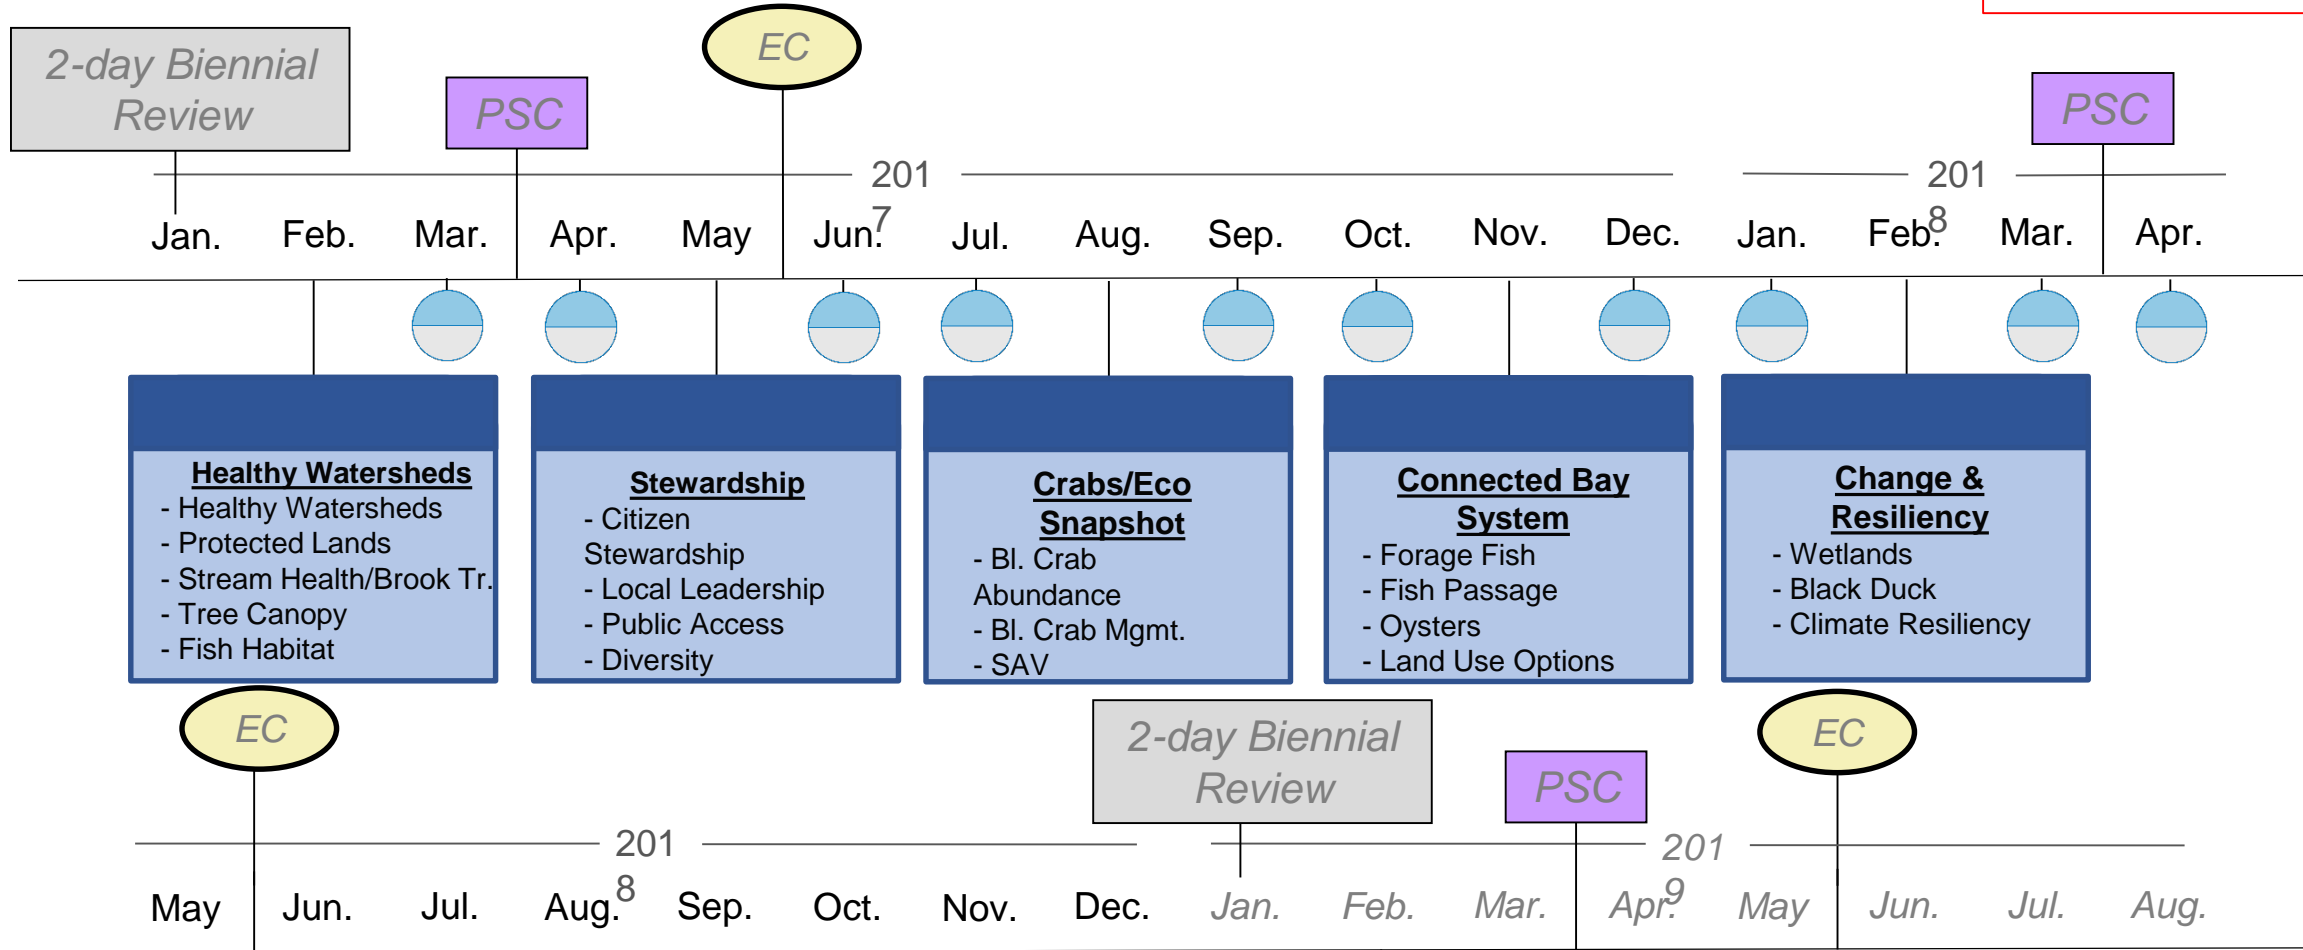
2-day Biennial Review

PSC

EC

PSC

201
7

201
8

Jan. Feb. Mar. Apr. May Jun. Jul. Aug. Sep. Oct. Nov. Dec. Jan. Feb. Mar. Apr.

Healthy Watersheds
- Healthy Watersheds
- Protected Lands
- Stream Health/Brook Tr.
- Tree Canopy
- Fish Habitat

Stewardship
- Citizen Stewardship
- Local Leadership
- Public Access
- Diversity

Crabs/Eco Snapshot
- Bl. Crab Abundance
- Bl. Crab Mgmt.
- SAV

Connected Bay System
- Forage Fish
- Fish Passage
- Oysters
- Land Use Options

Change & Resiliency
- Wetlands
- Black Duck
- Climate Resiliency

EC

2-day Biennial Review

PSC

EC

201
8

201
9

May Jun. Jul. Aug. Sep. Oct. Nov. Dec. Jan. Feb. Mar. Apr. May Jun. Jul. Aug.